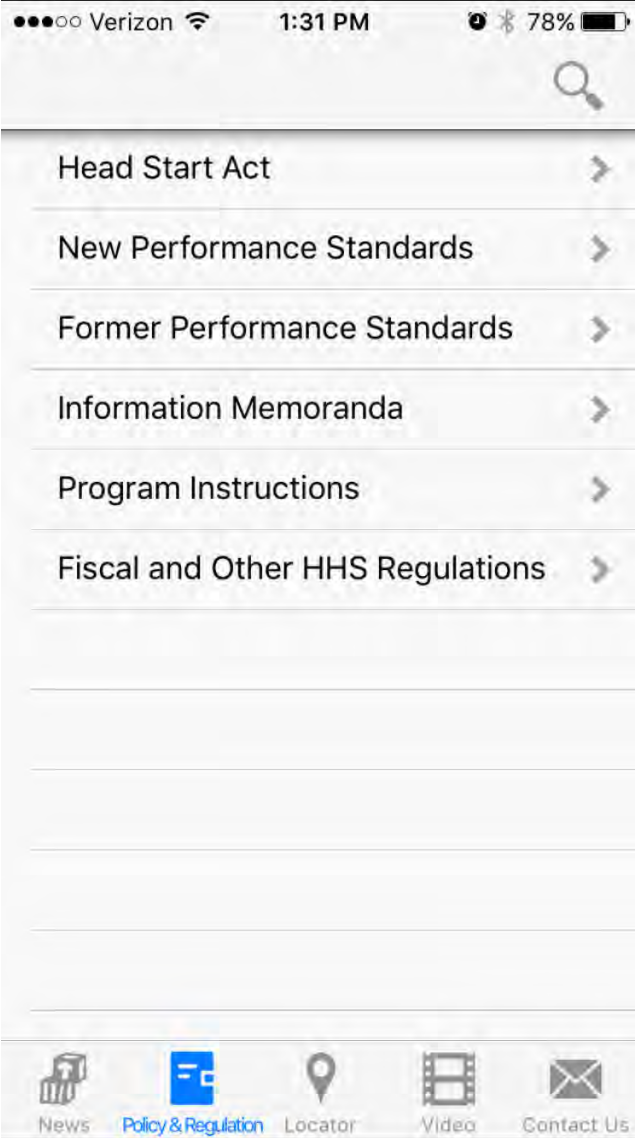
●●●○○ Verizon 1:31 PM 78%

Head Start Act

New Performance Standards

Former Performance Standards

Information Memoranda

Program Instructions

Fiscal and Other HHS Regulations

News Policy & Regulation Locator Video Contact Us